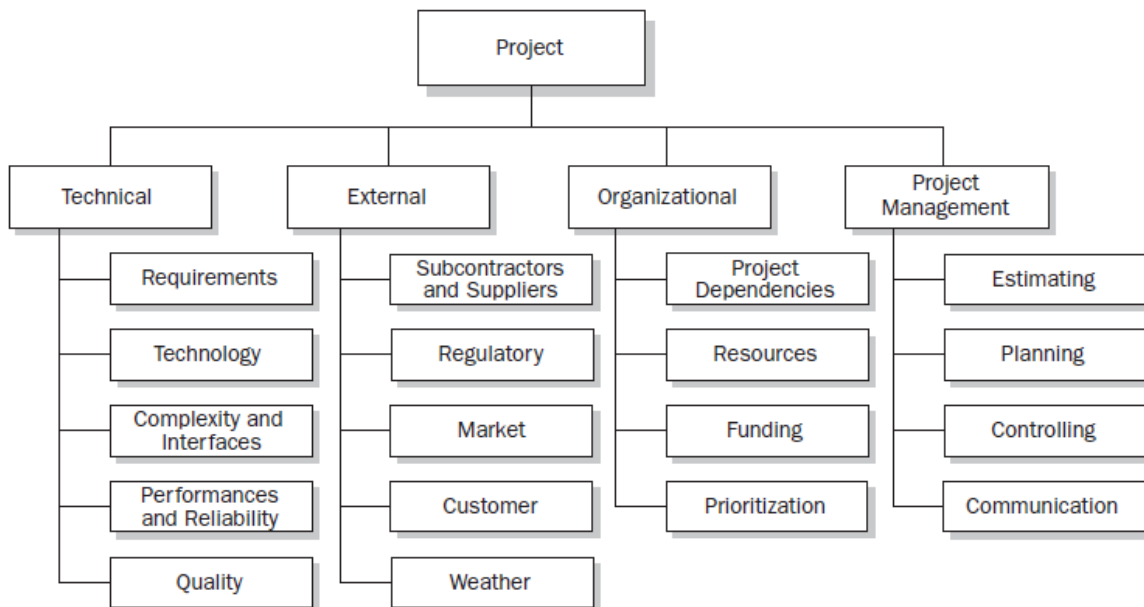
Project

Technical
Requirements
Technology
Complexity and Interfaces
Performances and Reliability
Quality

External
Subcontractors and Suppliers
Regulatory
Market
Customer
Weather

Organizational
Project Dependencies
Resources
Funding
Prioritization

Project Management
Estimating
Planning
Controlling
Communication